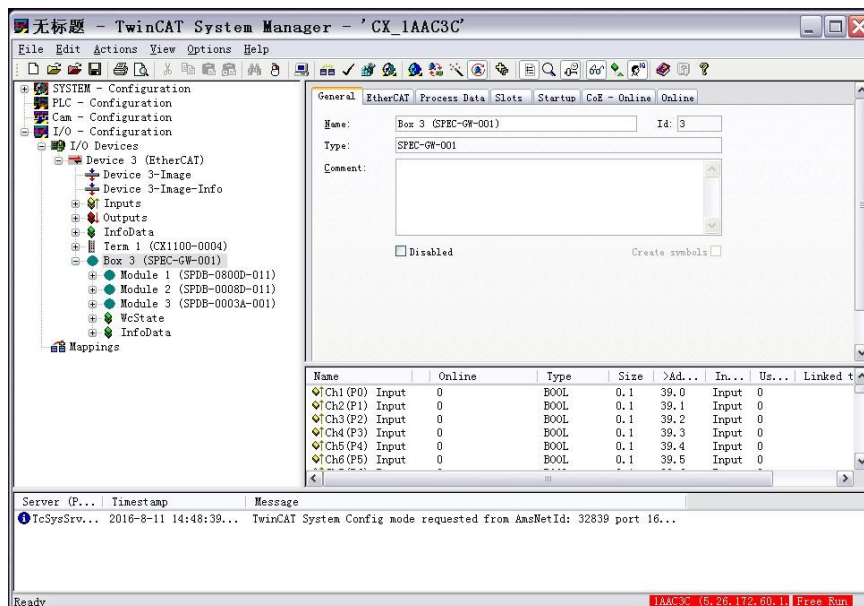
无标题 - TwinCAT System Manager - 'CX_1AAC3C'

File Edit Actions View Options Help

SYSTEM - Configuration
PLC - Configuration
Cam - Configuration
I/O - Configuration
I/O Devices
Device 3 (EtherCAT)
Device 3-Image
Device 3-Image-Info
Inputs
Outputs
InfoData
Term 1 (CX1100-0004)
Box 3 (SPEC-GW-001)
Module 1 (SPDB-0800D-011)
Module 2 (SPDB-0008D-011)
Module 3 (SPDB-0003A-001)
WcState
InfoData
Mappings

General | EtherCAT | Process Data | Slots | Startup | CoE - Online | Online

Name: Box 3 (SPEC-GW-001) Id: 3
Type: SPEC-GW-001
Comment:

Disabled Create symbols

| Name | Online | Type | Size | >Ad... | In... | Us... | Linked t |
|---|---|---|---|---|---|---|---|
| Ch1(P0) Input | 0 | BOOL | 0.1 | 39.0 | Input | 0 | |
| Ch2(P1) Input | 0 | BOOL | 0.1 | 39.1 | Input | 0 | |
| Ch3(P2) Input | 0 | BOOL | 0.1 | 39.2 | Input | 0 | |
| Ch4(P3) Input | 0 | BOOL | 0.1 | 39.3 | Input | 0 | |
| Ch5(P4) Input | 0 | BOOL | 0.1 | 39.4 | Input | 0 | |
| Ch6(P5) Input | 0 | BOOL | 0.1 | 39.5 | Input | 0 | |

| Server (P... | Timestamp | Message |
|---|---|---|
| TcSysSrv... | 2016-8-11 14:48:39... | TwinCAT System Config mode requested from AmsNetId: 32839 port 16... |

Ready
1AAC3C (5.26.172.60.1.1) Free Run